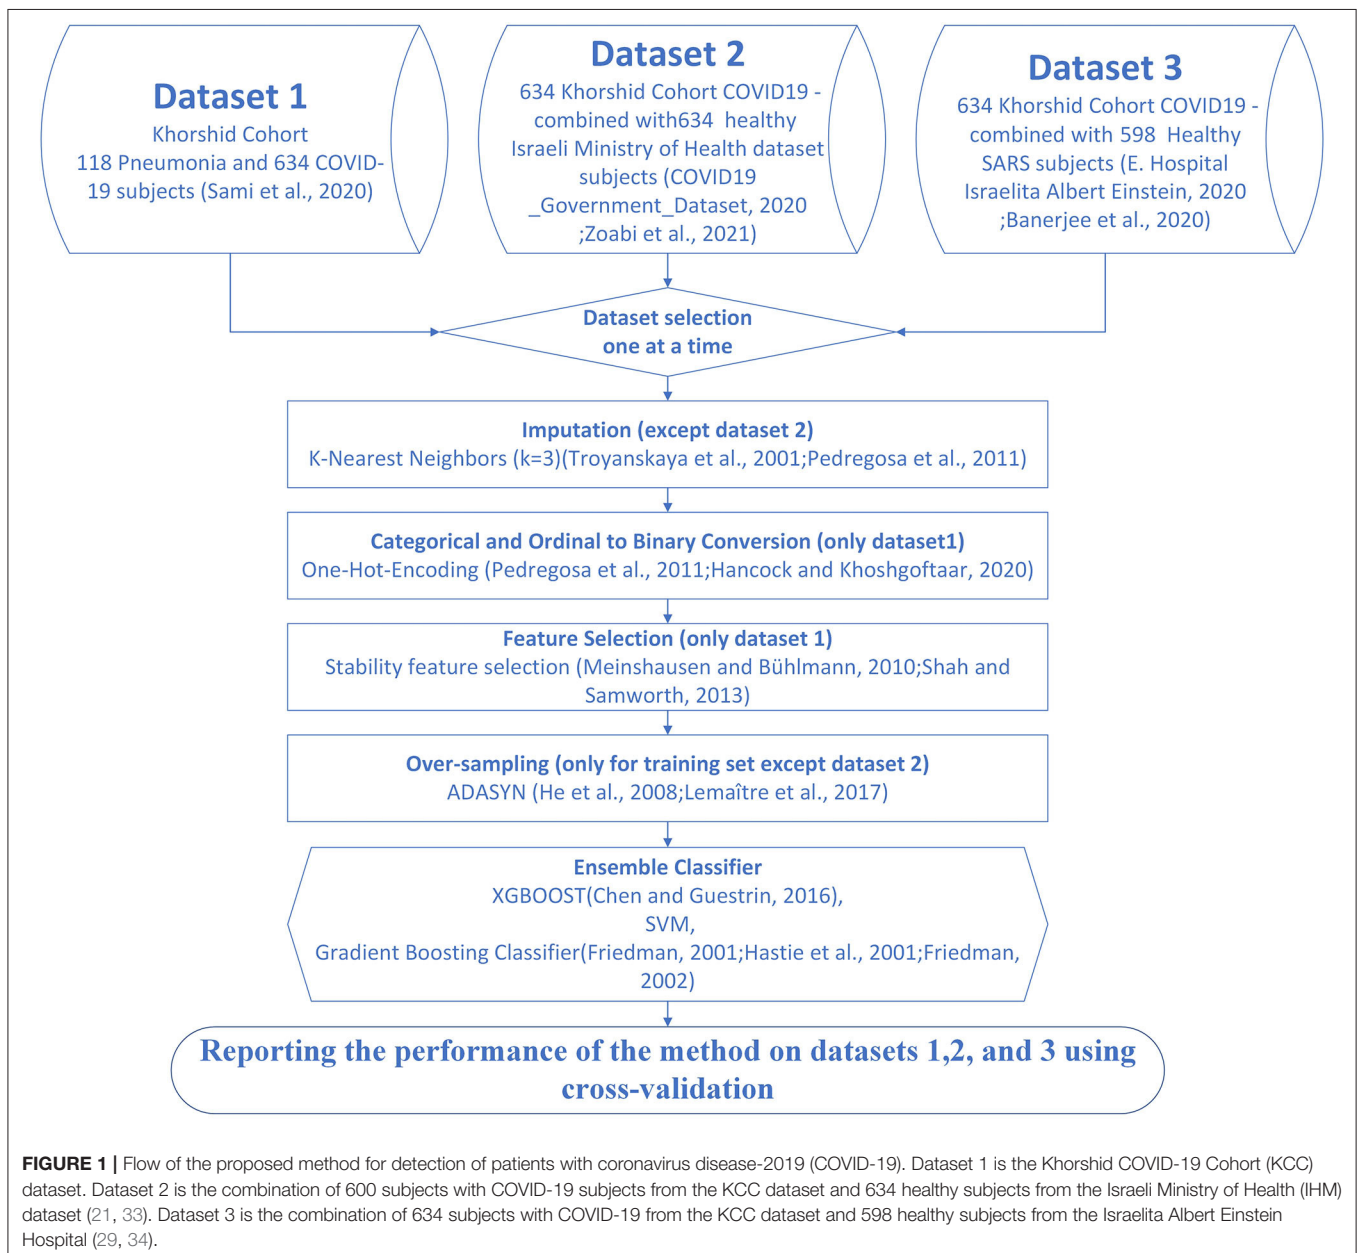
Dataset 1
Khorshid Cohort
118 Pneumonia and 634 COVID-19 subjects (Sami et al., 2020)

Dataset 2
634 Khorshid Cohort COVID19 - combined with634 healthy Israeli Ministry of Health dataset subjects (COVID19 _Government_Dataset, 2020 ;Zoabi et al., 2021)

Dataset 3
634 Khorshid Cohort COVID19 - combined with 598 Healthy SARS subjects (E. Hospital Israelita Albert Einstein, 2020 ;Banerjee et al., 2020)

Dataset selection
one at a time

Imputation (except dataset 2)
K-Nearest Neighbors (k=3)(Troyanskaya et al., 2001;Pedregosa et al., 2011)

Categorical and Ordinal to Binary Conversion (only dataset1)
One-Hot-Encoding (Pedregosa et al., 2011;Hancock and Khoshgoftaar, 2020)

Feature Selection (only dataset 1)
Stability feature selection (Meinshausen and Bühlmann, 2010;Shah and Samworth, 2013)

Over-sampling (only for training set except dataset 2)
ADASYN (He et al., 2008;Lemaître et al., 2017)

Ensemble Classifier
XGBOOST(Chen and Guestrin, 2016),
SVM,
Gradient Boosting Classifier(Friedman, 2001;Hastie et al., 2001;Friedman, 2002)

Reporting the performance of the method on datasets 1,2, and 3 using cross-validation

FIGURE 1 | Flow of the proposed method for detection of patients with coronavirus disease-2019 (COVID-19). Dataset 1 is the Khorshid COVID-19 Cohort (KCC) dataset. Dataset 2 is the combination of 600 subjects with COVID-19 subjects from the KCC dataset and 634 healthy subjects from the Israeli Ministry of Health (IHM) dataset (21, 33). Dataset 3 is the combination of 634 subjects with COVID-19 from the KCC dataset and 598 healthy subjects from the Israelita Albert Einstein Hospital (29, 34).